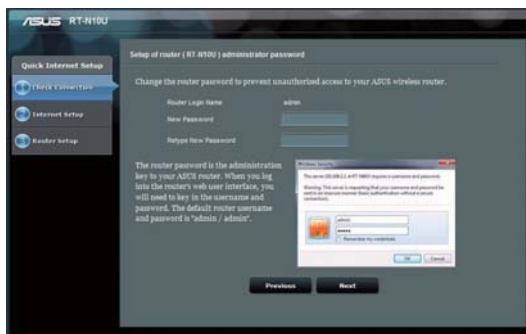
ASUS RT-N10U

Quick Internet Setup

Check Connection

Internet Setup

Router Setup

Setup of router ( RT-N10U ) administrator password

Change the router password to prevent unauthorized access to your ASUS wireless router.

Router Login Name admin

New Password

Retype New Password

The router password is the administration key to your ASUS router. When you log into the router's web user interface, you will need to key in the username and password. The default router username and password is "admin / admin".

Windows Security

The server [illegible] at RT-N10U requires a username and password.

Warning: This server is requesting that your username and password be sent in an insecure manner (basic authentication without a secure connection).

admin

•••••

Remember my credentials

OK Cancel

Previous Next